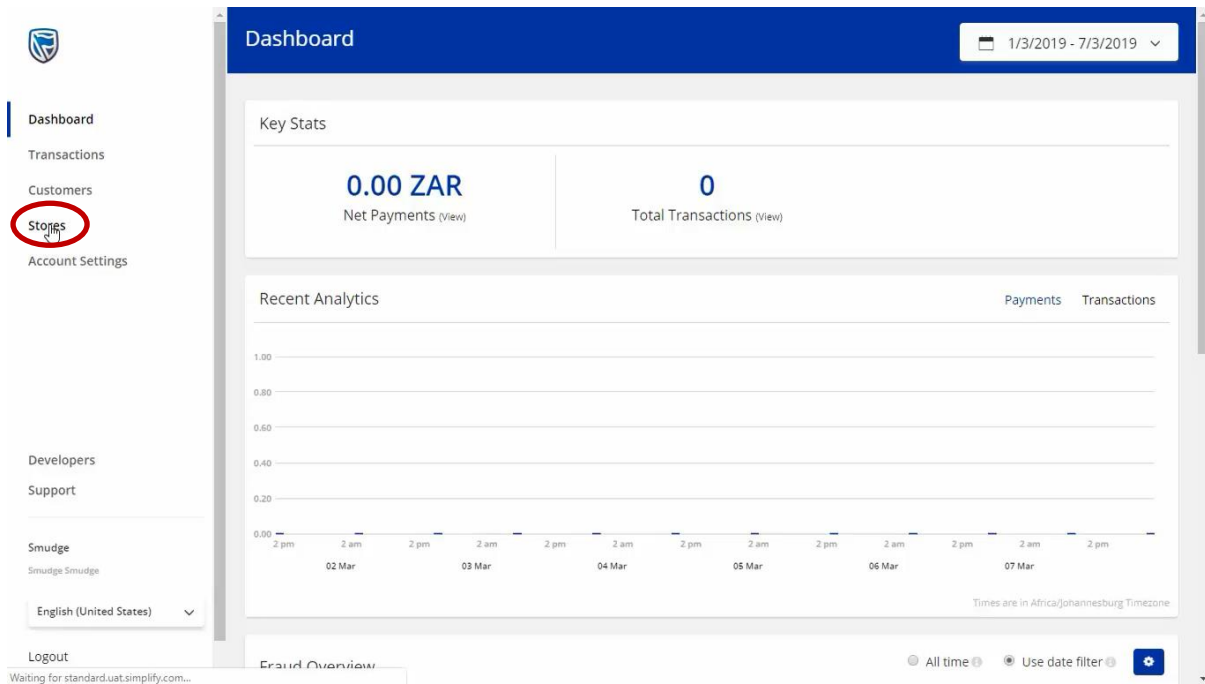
Dashboard
Transactions
Customers
Stores
Account Settings

Developers
Support

Smudge
Smudge Smudge

English (United States)

Logout

Waiting for standard.uat.simplify.com...

Dashboard

1/3/2019 - 7/3/2019

Key Stats

0.00 ZAR
Net Payments (View)

0
Total Transactions (View)

Recent Analytics

Payments Transactions

1.00
0.80
0.60
0.40
0.20
0.00

2 pm 2 am 2 pm 2 am 2 pm 2 am 2 pm 2 am 2 pm 2 am 2 pm 2 am 2 pm
02 Mar 03 Mar 04 Mar 05 Mar 06 Mar 07 Mar

Times are in Africa/Johannesburg Timezone

Fraud Overview

All time
Use date filter